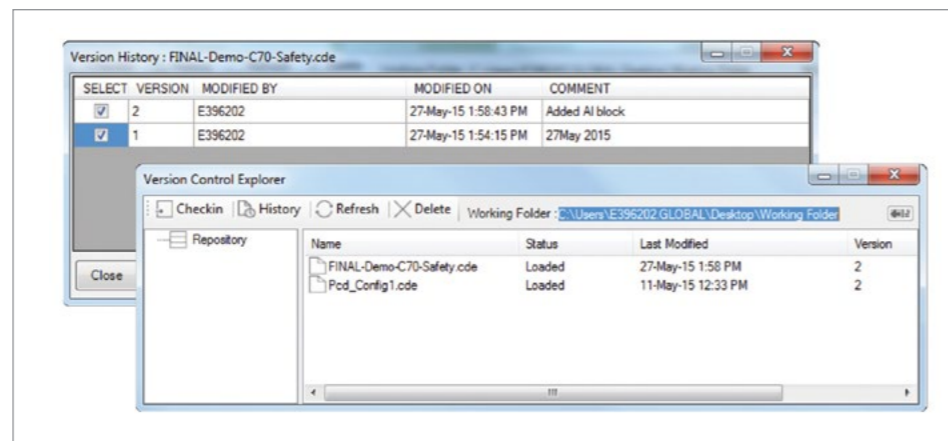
Version History : FINAL-Demo-C70-Safety.cde

| SELECT | VERSION | MODIFIED BY | MODIFIED ON | COMMENT |
|---|---|---|---|---|
| ☑ | 2 | E396202 | 27-May-15 1:58:43 PM | Added AI block |
| ☑ | 1 | E396202 | 27-May-15 1:54:15 PM | 27May 2015 |

Close

Version Control Explorer

Checkin | History | Refresh | Delete | Working Folder : C:\Users\E396202.GLOBAL\Desktop\Working Folder

Repository

| Name | Status | Last Modified | Version |
|---|---|---|---|
| FINAL-Demo-C70-Safety.cde | Loaded | 27-May-15 1:58 PM | 2 |
| Pcd_Config1.cde | Loaded | 11-May-15 12:33 PM | 2 |